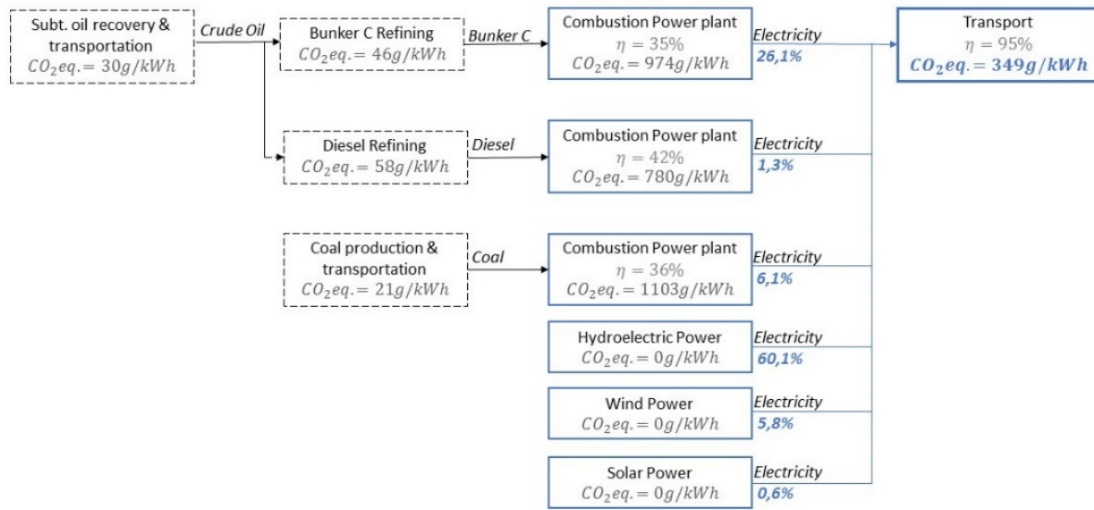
Subt. oil recovery & transportation
$CO_2eq. = 30g/kWh$

Crude Oil

Bunker C Refining
$CO_2eq. = 46g/kWh$

Bunker C

Combustion Power plant
$\eta = 35\%$
$CO_2eq. = 974g/kWh$

Electricity
26,1%

Transport
$\eta = 95\%$
$CO_2eq. = 349g/kWh$

Diesel Refining
$CO_2eq. = 58g/kWh$

Diesel

Combustion Power plant
$\eta = 42\%$
$CO_2eq. = 780g/kWh$

Electricity
1,3%

Coal production & transportation
$CO_2eq. = 21g/kWh$

Coal

Combustion Power plant
$\eta = 36\%$
$CO_2eq. = 1103g/kWh$

Electricity
6,1%

Hydroelectric Power
$CO_2eq. = 0g/kWh$

Electricity
60,1%

Wind Power
$CO_2eq. = 0g/kWh$

Electricity
5,8%

Solar Power
$CO_2eq. = 0g/kWh$

Electricity
0,6%